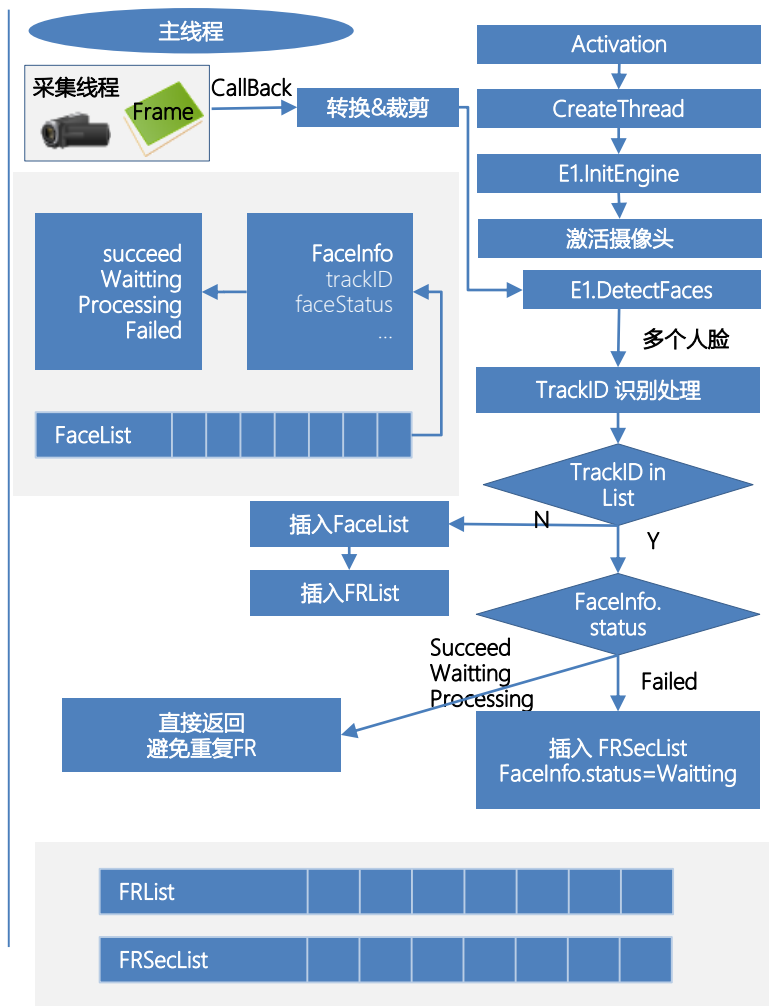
主线程

采集线程

Frame

CallBack

转换&裁剪

Activation

CreateThread

E1.InitEngine

激活摄像头

succeed
Waitting
Processing
Failed

FaceInfo
trackID
faceStatus
...

FaceList

E1.DetectFaces

多个人脸

TrackID 识别处理

TrackID in List

N

Y

插入FaceList

插入FRList

FaceInfo. status

Succeed
Waitting
Processing

Failed

直接返回
避免重复FR

插入 FRSecList
FaceInfo.status=Waitting

FRList

FRSecList